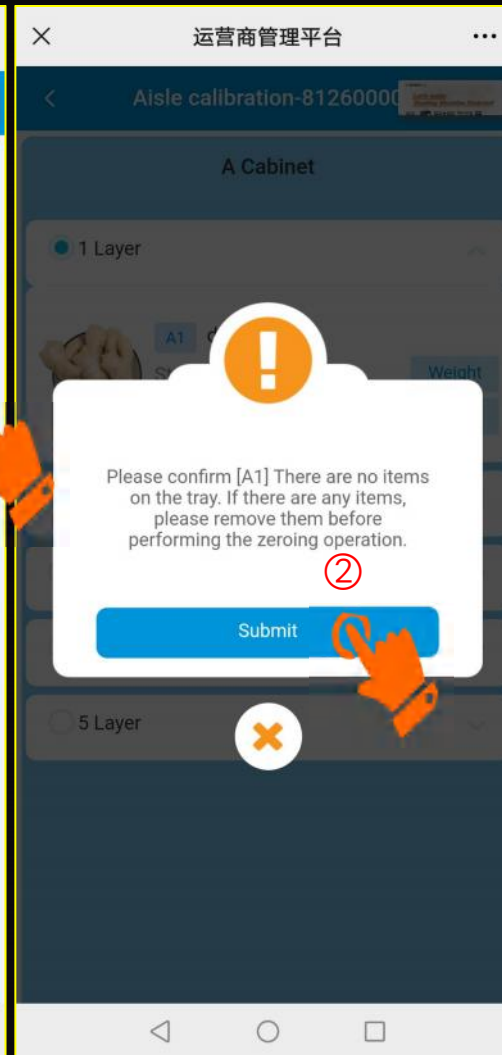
运营商管理平台

Aisle calibration-81260000

A Cabinet

1 Layer

A1

Weight

Please confirm [A1] There are no items on the tray. If there are any items, please remove them before performing the zeroing operation.

②

Submit

5 Layer